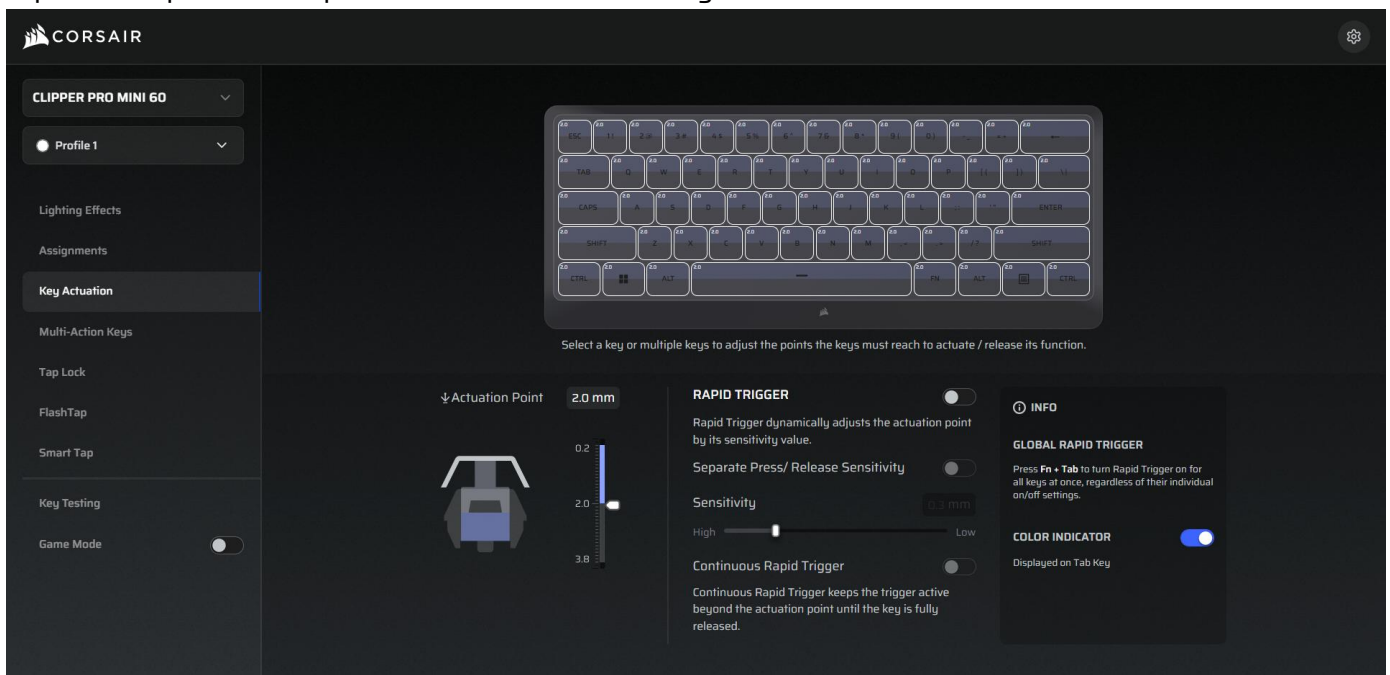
CORSAIR

CLIPPER PRO MINI 60

Profile 1

Lighting Effects

Assignments

Key Actuation

Multi-Action Keys

Tap Lock

FlashTap

Smart Tap

Key Testing

Game Mode

ESC ! 1 @ 2 # 3 $ 4 % 5 ^ 6 & 7 * 8 ( 9 ) 0 _ - + = ←

TAB Q W E R T Y U I O P { [ } ] | \

CAPS A S D F G H J K L : ; " ' ENTER

SHIFT Z X C V B N M < , > . ? / SHIFT

CTRL ALT FN ALT CTRL

Select a key or multiple keys to adjust the points the keys must reach to actuate / release its function.

Actuation Point 2.0 mm

0.2

2.0

3.8

RAPID TRIGGER

Rapid Trigger dynamically adjusts the actuation point by its sensitivity value.

Separate Press/ Release Sensitivity

Sensitivity 0.3 mm

High Low

Continuous Rapid Trigger

Continuous Rapid Trigger keeps the trigger active beyond the actuation point until the key is fully released.

INFO

GLOBAL RAPID TRIGGER

Press Fn + Tab to turn Rapid Trigger on for all keys at once, regardless of their individual on/off settings.

COLOR INDICATOR

Displayed on Tab Key